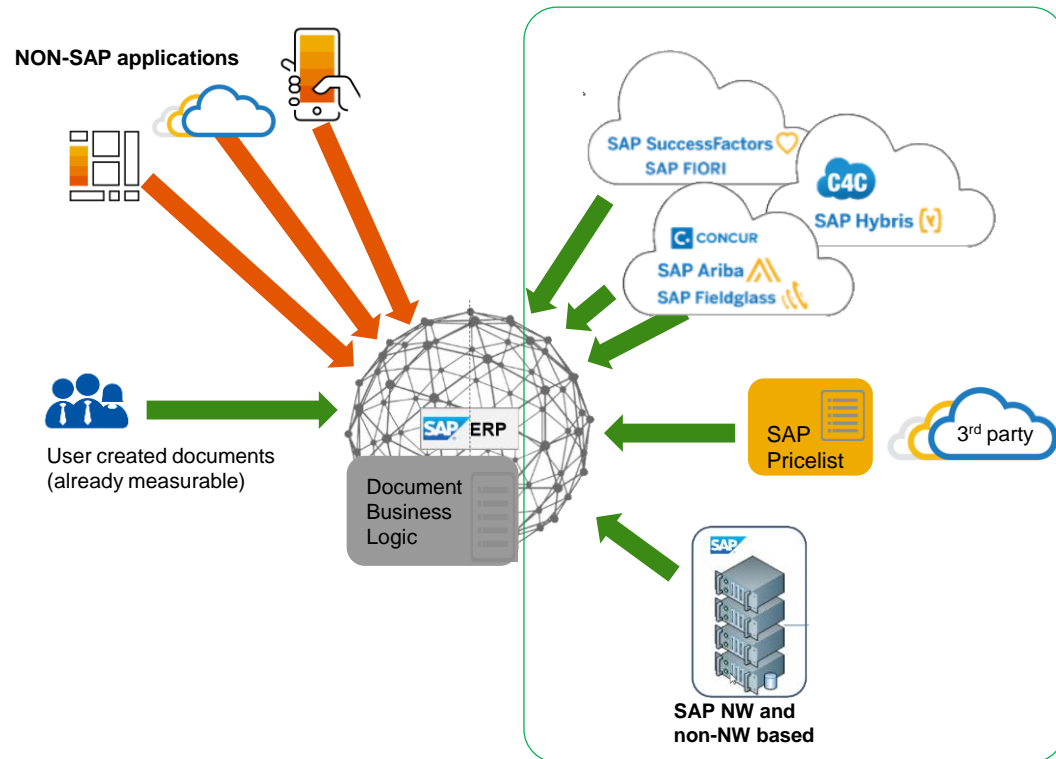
NON-SAP applications

SAP SuccessFactors
SAP FIORI

C4C
SAP Hybris

CONCUR
SAP Ariba
SAP Fieldglass

SAP ERP

Document Business Logic

User created documents (already measurable)

SAP Pricelist

3$^{rd}$ party

SAP

SAP NW and non-NW based